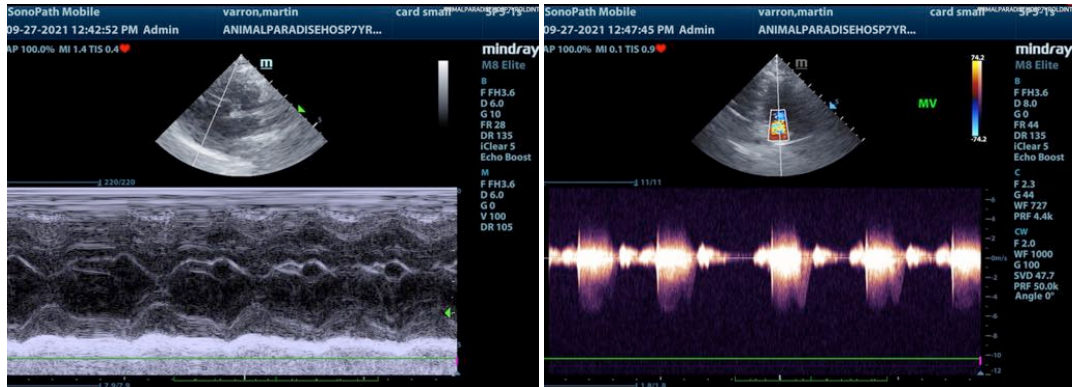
SonoPath Mobile
varron,martin
card small
SP5-1s
09-27-2021 12:42:52 PM Admin
ANIMALPARADISEHOSP7YR...
AP 100.0% MI 1.4 TIS 0.4
mindray
M8 Elite
m
B
F FH3.6
D 6.0
G 10
FR 28
DR 135
iClear 5
Echo Boost
M
F FH3.6
D 6.0
G 0
V 100
DR 105
220/220
7.9/7.9

SonoPath Mobile
varron,martin
card small
SP5-1s
09-27-2021 12:47:45 PM Admin
ANIMALPARADISEHOSP7YR...
AP 100.0% MI 0.1 TIS 0.9
mindray
M8 Elite
m
74.2
-74.2
MV
B
F FH3.6
D 8.0
G 0
FR 44
DR 135
iClear 5
Echo Boost
C
F 2.3
G 44
WF 727
PRF 4.4k
CW
F 2.0
WF 1000
G 100
SVD 47.7
PRF 50.0k
Angle 0°
11/11
m/s
-10
-12
1.8/1.8